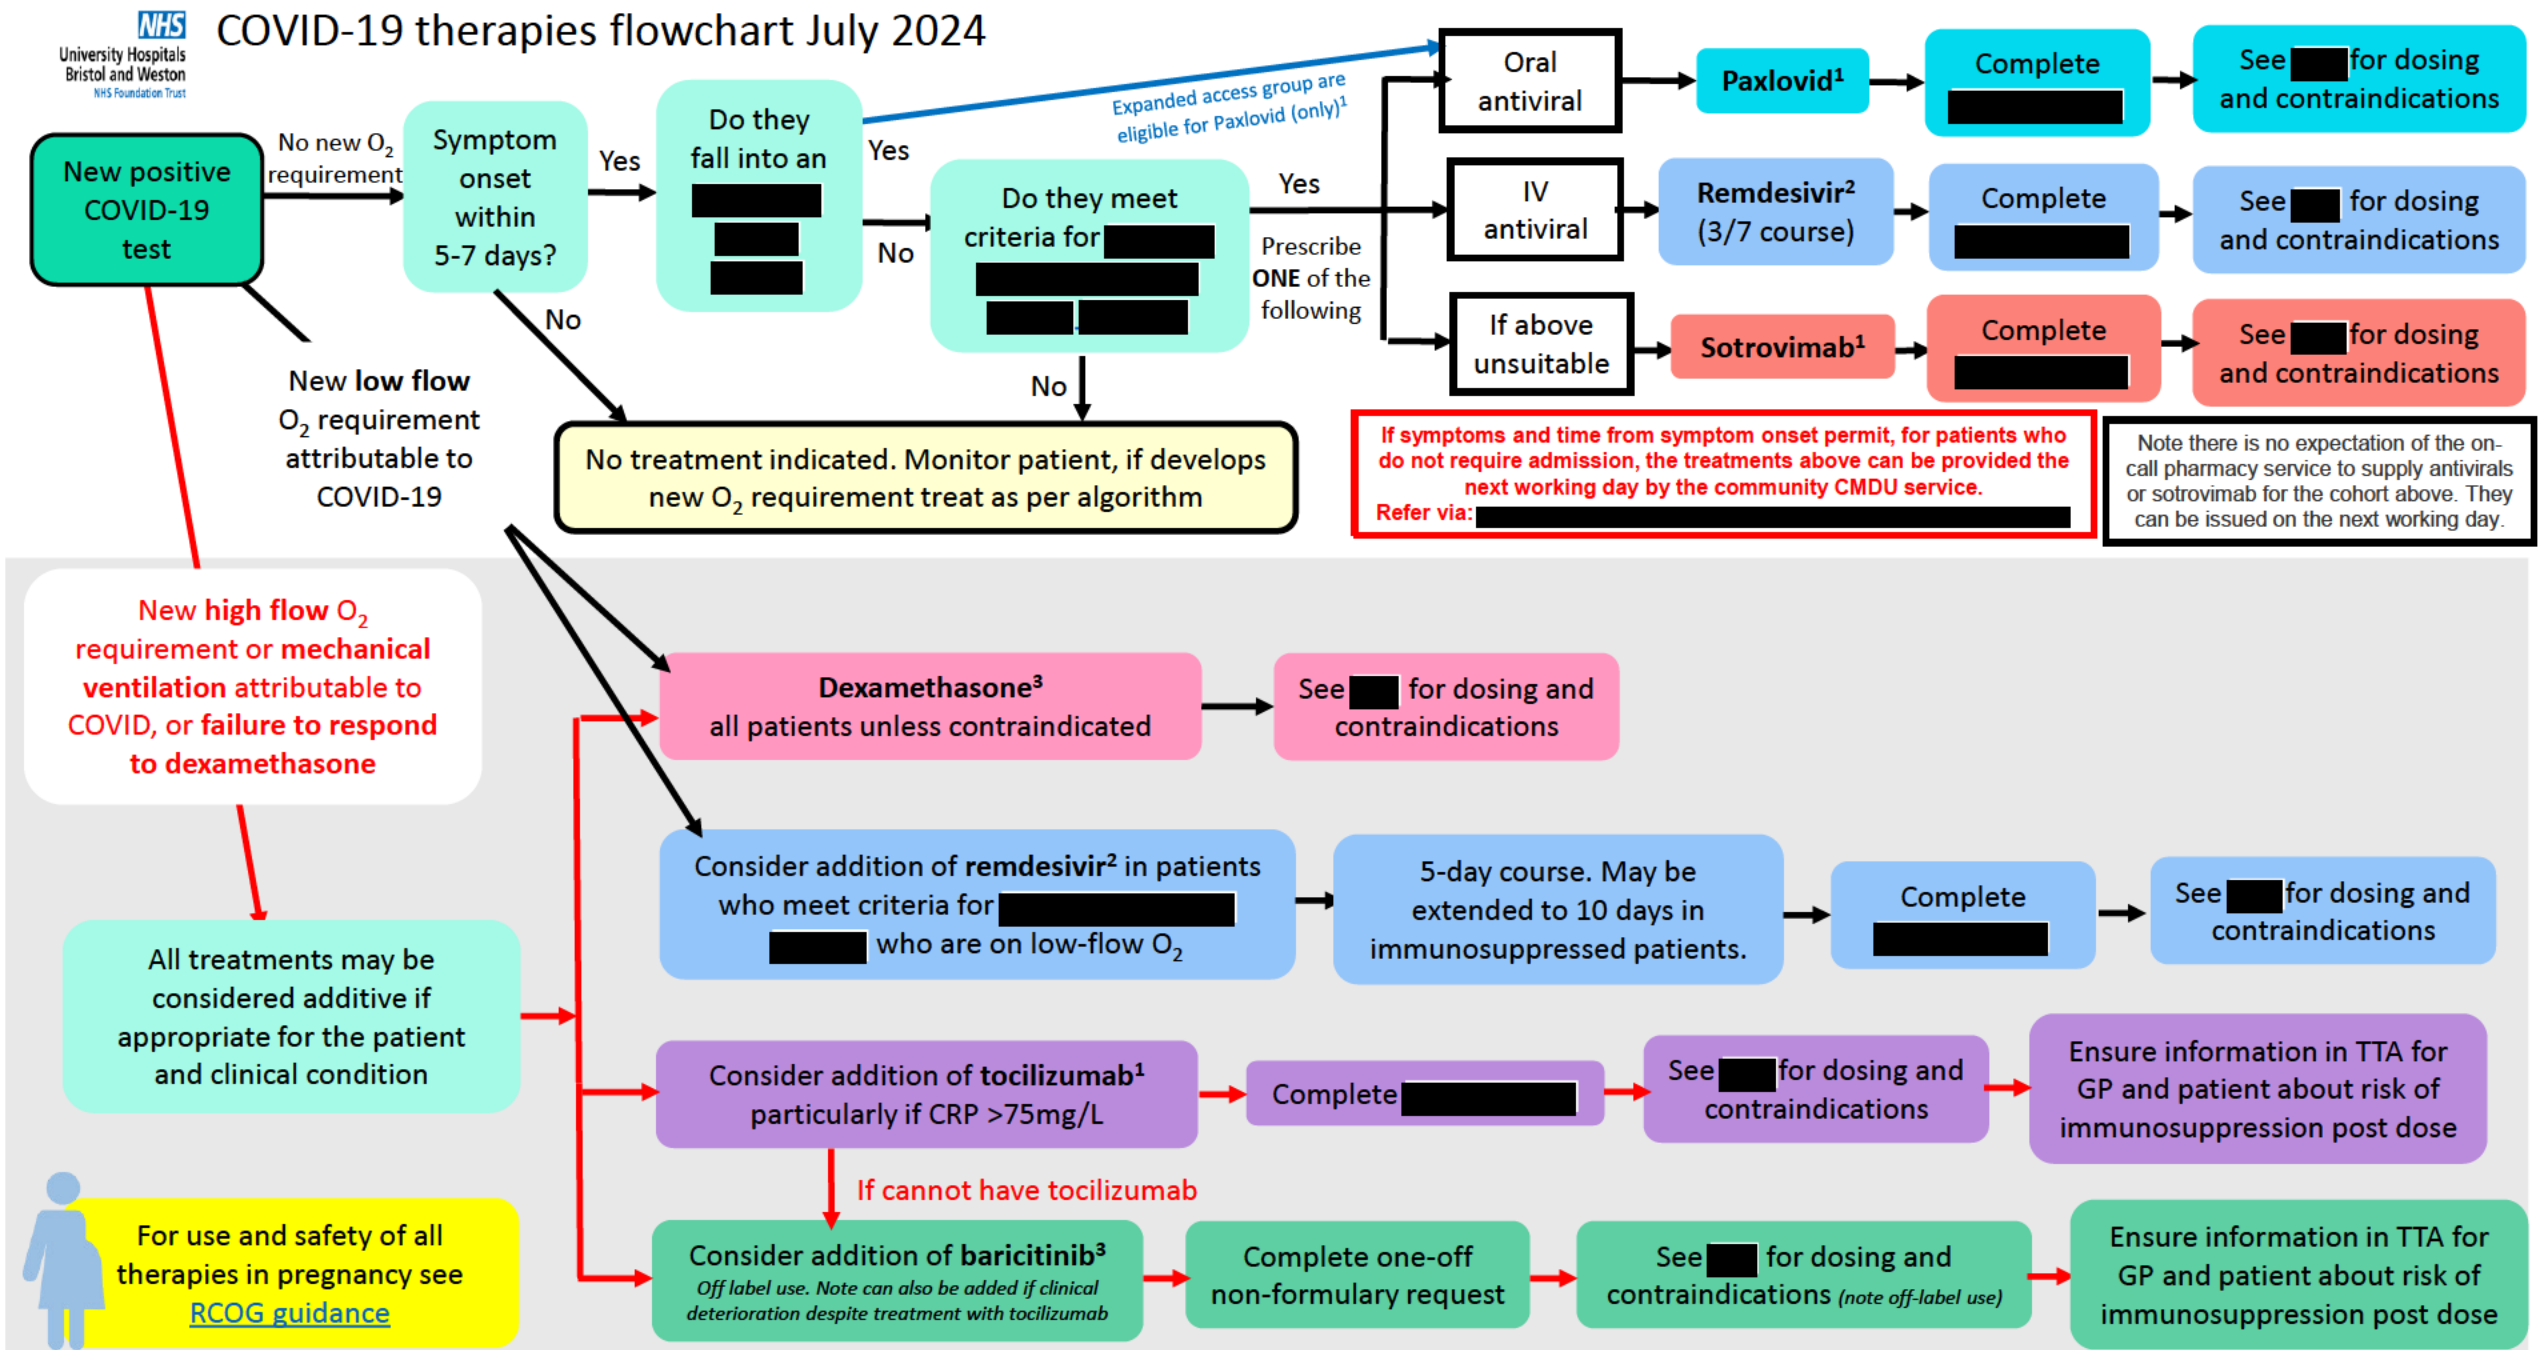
NHS
University Hospitals Bristol and Weston
NHS Foundation Trust

COVID-19 therapies flowchart July 2024

New positive COVID-19 test

No new $O_2$ requirement

Symptom onset within 5-7 days?

Yes

Do they fall into an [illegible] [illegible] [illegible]

Yes

Expanded access group are eligible for Paxlovid (only)$^1$

No

Do they meet criteria for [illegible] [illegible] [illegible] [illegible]

Yes

Prescribe ONE of the following

Oral antiviral

Paxlovid$^1$

Complete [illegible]

See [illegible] for dosing and contraindications

IV antiviral

Remdesivir$^2$ (3/7 course)

Complete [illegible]

See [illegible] for dosing and contraindications

If above unsuitable

Sotrovimab$^1$

Complete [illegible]

See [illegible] for dosing and contraindications

No

No

No treatment indicated. Monitor patient, if develops new $O_2$ requirement treat as per algorithm

If symptoms and time from symptom onset permit, for patients who do not require admission, the treatments above can be provided the next working day by the community CMDU service.
Refer via: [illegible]

Note there is no expectation of the on-call pharmacy service to supply antivirals or sotrovimab for the cohort above. They can be issued on the next working day.

New low flow $O_2$ requirement attributable to COVID-19

New high flow $O_2$ requirement or mechanical ventilation attributable to COVID, or failure to respond to dexamethasone

Dexamethasone$^3$
all patients unless contraindicated

See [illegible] for dosing and contraindications

Consider addition of remdesivir$^2$ in patients who meet criteria for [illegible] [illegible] who are on low-flow $O_2$

5-day course. May be extended to 10 days in immunosuppressed patients.

Complete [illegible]

See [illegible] for dosing and contraindications

All treatments may be considered additive if appropriate for the patient and clinical condition

Consider addition of tocilizumab$^1$ particularly if CRP >75mg/L

Complete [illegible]

See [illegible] for dosing and contraindications

Ensure information in TTA for GP and patient about risk of immunosuppression post dose

If cannot have tocilizumab

For use and safety of all therapies in pregnancy see RCOG guidance

Consider addition of baricitinib$^3$
Off label use. Note can also be added if clinical deterioration despite treatment with tocilizumab

Complete one-off non-formulary request

See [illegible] for dosing and contraindications (note off-label use)

Ensure information in TTA for GP and patient about risk of immunosuppression post dose